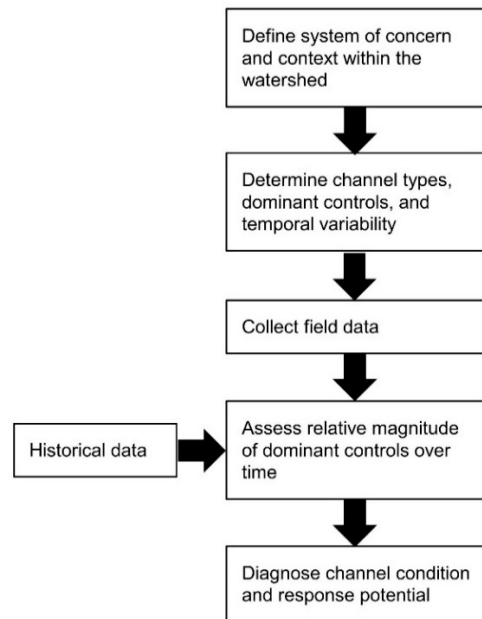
Define system of concern and context within the watershed

Determine channel types, dominant controls, and temporal variability

Collect field data

Historical data

Assess relative magnitude of dominant controls over time

Diagnose channel condition and response potential